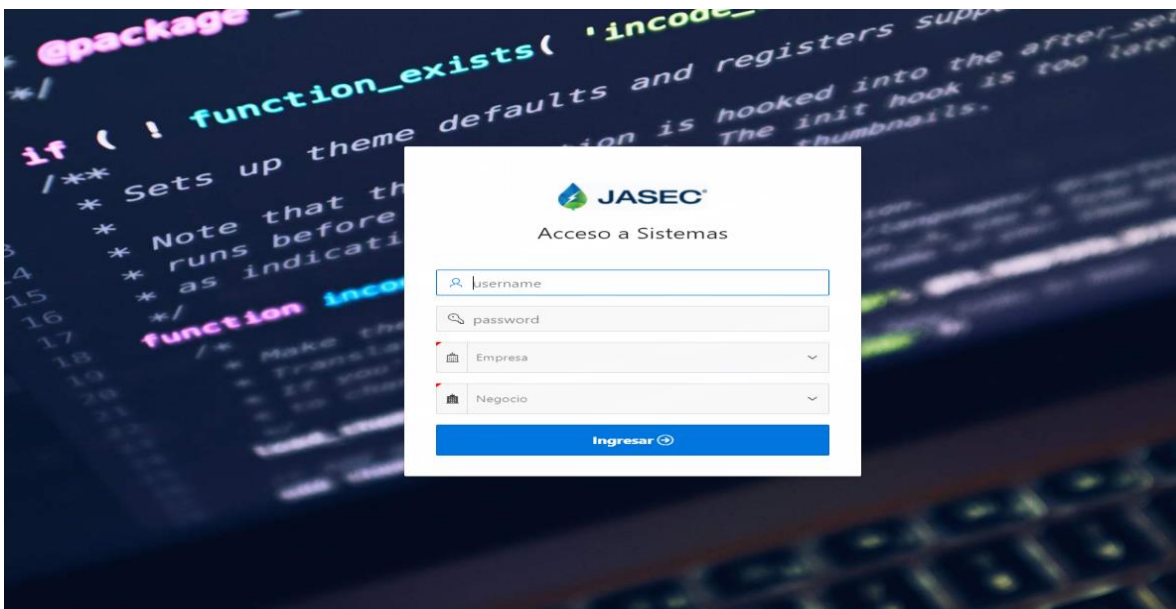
* @package
*/
if ( ! function_exists( 'incode_
/**
* Sets up theme defaults and registers supp
*
* Note that th ion is hooked into the after_se
* runs before The init hook is too late
* as indicati thumbnails.
*/
function inco

JASEC
Acceso a Sistemas
username
password
Empresa
Negocio
Ingresar